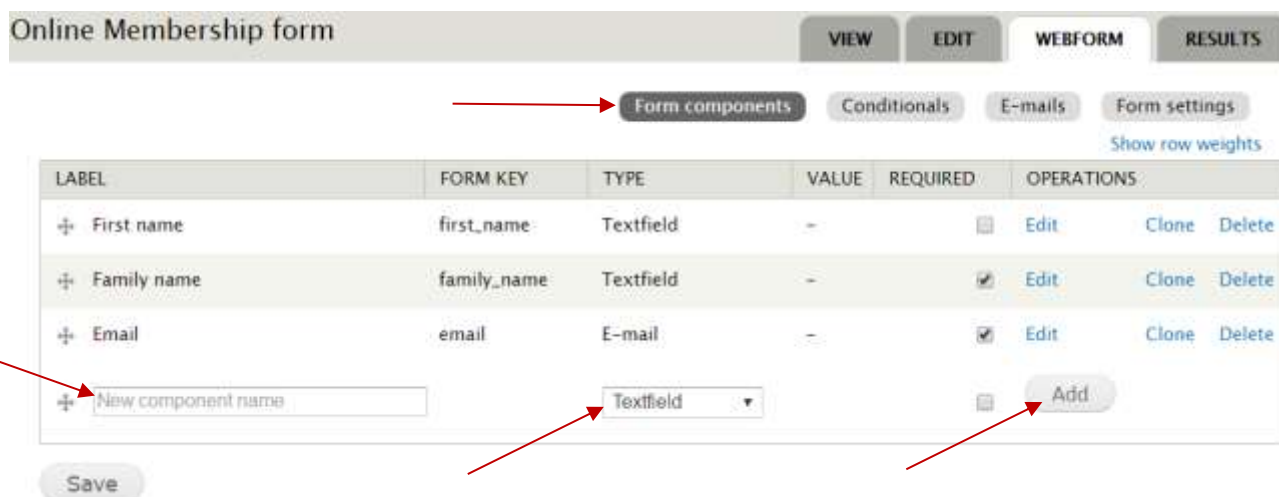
Online Membership form

VIEW EDIT WEBFORM RESULTS

Form components Conditionals E-mails Form settings

Show row weights

| LABEL | FORM KEY | TYPE | VALUE | REQUIRED | OPERATIONS | | |
|---|---|---|---|---|---|---|---|
| First name | first_name | Textfield | – | | Edit | Clone | Delete |
| Family name | family_name | Textfield | – | ✔ | Edit | Clone | Delete |
| Email | email | E-mail | – | ✔ | Edit | Clone | Delete |
| New component name | | Textfield | | | Add | | |

Save